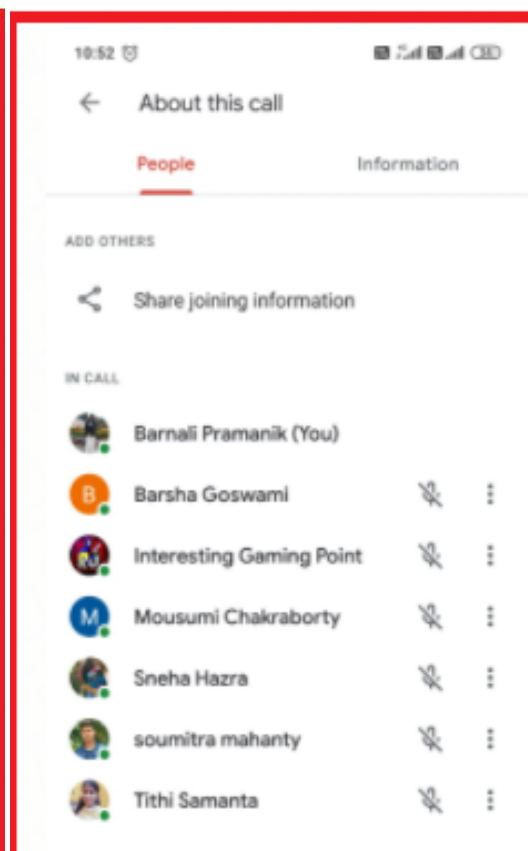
10:52

About this call

People

Information

ADD OTHERS

Share joining information

IN CALL

Barnali Pramanik (You)

B Barsha Goswami

Interesting Gaming Point

M Mousumi Chakraborty

Sneha Hazra

soumitra mahanty

Tithi Samanta